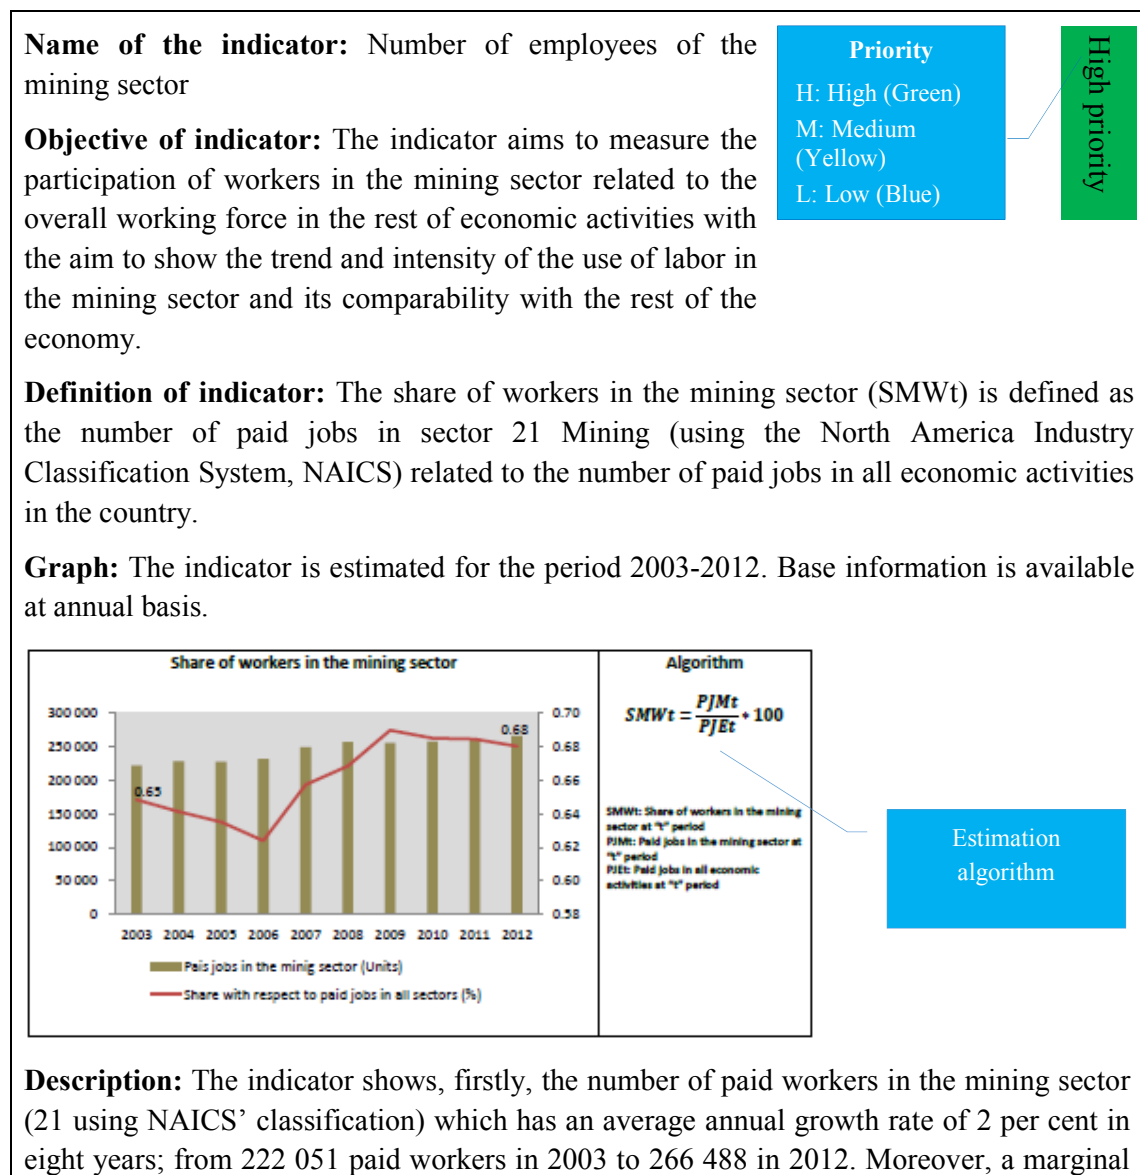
**Name of the indicator:** Number of employees of the mining sector

**Objective of indicator:** The indicator aims to measure the participation of workers in the mining sector related to the overall working force in the rest of economic activities with the aim to show the trend and intensity of the use of labor in the mining sector and its comparability with the rest of the economy.

Priority

H: High (Green)

M: Medium (Yellow)

L: Low (Blue)

High priority

**Definition of indicator:** The share of workers in the mining sector (SMWt) is defined as the number of paid jobs in sector 21 Mining (using the North America Industry Classification System, NAICS) related to the number of paid jobs in all economic activities in the country.

**Graph:** The indicator is estimated for the period 2003-2012. Base information is available at annual basis.

Share of workers in the mining sector

300 000
250 000
200 000
150 000
100 000
50 000
0

0.70
0.68
0.66
0.64
0.62
0.60
0.58

0.65
0.68

2003 2004 2005 2006 2007 2008 2009 2010 2011 2012

Pais jobs in the minig sector (Units)

Share with respect to paid jobs in all sectors (%)

Algorithm

$SMWt = \frac{PJMt}{PJEt} * 100$

SMWt: Share of workers in the mining sector at "t" period
PJMt: Paid jobs in the mining sector at "t" period
PJEt: Paid jobs in all economic activities at "t" period

Estimation algorithm

**Description:** The indicator shows, firstly, the number of paid workers in the mining sector (21 using NAICS' classification) which has an average annual growth rate of 2 per cent in eight years; from 222 051 paid workers in 2003 to 266 488 in 2012. Moreover, a marginal